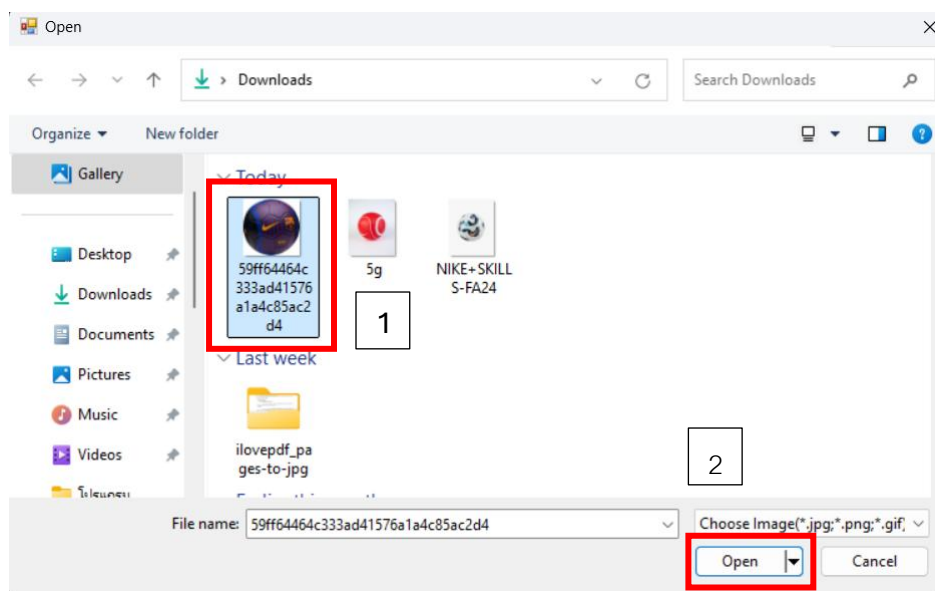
Open

Downloads

Search Downloads

Organize ▾ New folder

Gallery

Desktop

Downloads

Documents

Pictures

Music

Videos

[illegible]

Today

59ff64464c333ad41576a1a4c85ac2d4

5g

NIKE+SKILLS-FA24

1

Last week

ilovepdf_pages-to-jpg

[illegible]

2

File name: 59ff64464c333ad41576a1a4c85ac2d4

Choose Image(*.jpg;*.png;*.gif)

Open

Cancel